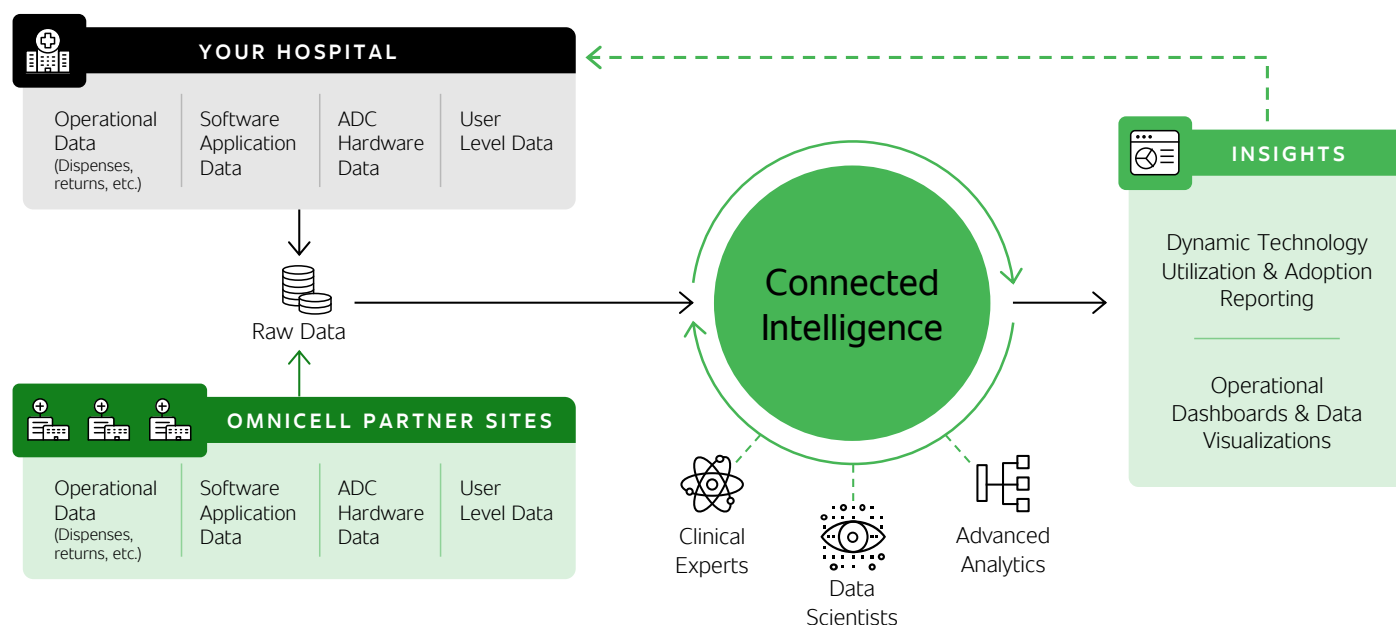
YOUR HOSPITAL

Operational Data (Dispenses, returns, etc.)

Software Application Data

ADC Hardware Data

User Level Data

Raw Data

OMNICELL PARTNER SITES

Operational Data (Dispenses, returns, etc.)

Software Application Data

ADC Hardware Data

User Level Data

Connected Intelligence

Clinical Experts

Data Scientists

Advanced Analytics

INSIGHTS

Dynamic Technology Utilization & Adoption Reporting

Operational Dashboards & Data Visualizations